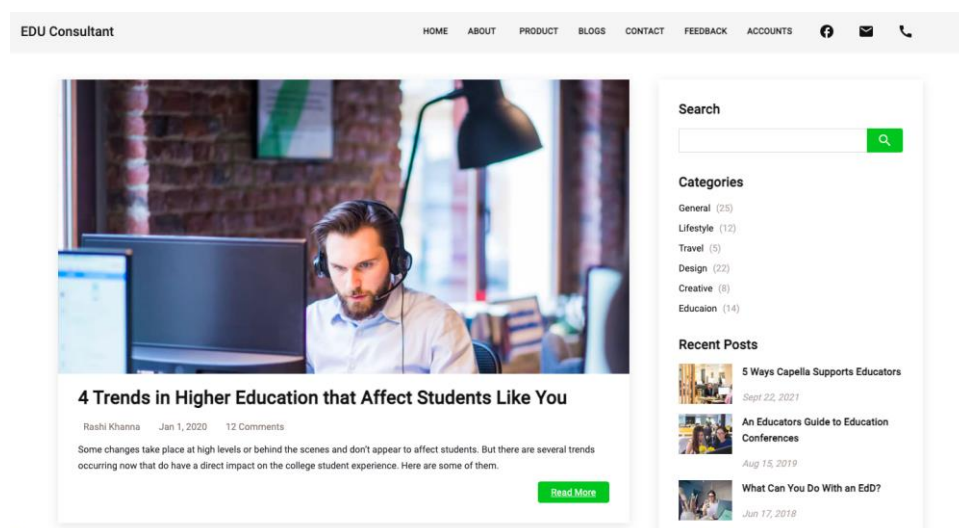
EDU Consultant

HOME ABOUT PRODUCT BLOGS CONTACT FEEDBACK ACCOUNTS

4 Trends in Higher Education that Affect Students Like You

Rashi Khanna Jan 1, 2020 12 Comments

Some changes take place at high levels or behind the scenes and don't appear to affect students. But there are several trends occurring now that do have a direct impact on the college student experience. Here are some of them.

Read More

Search

Categories

General (25)
Lifestyle (12)
Travel (5)
Design (22)
Creative (8)
Educaion (14)

Recent Posts

5 Ways Capella Supports Educators
Sept 22, 2021

An Educators Guide to Education Conferences
Aug 15, 2019

What Can You Do With an EdD?
Jun 17, 2018